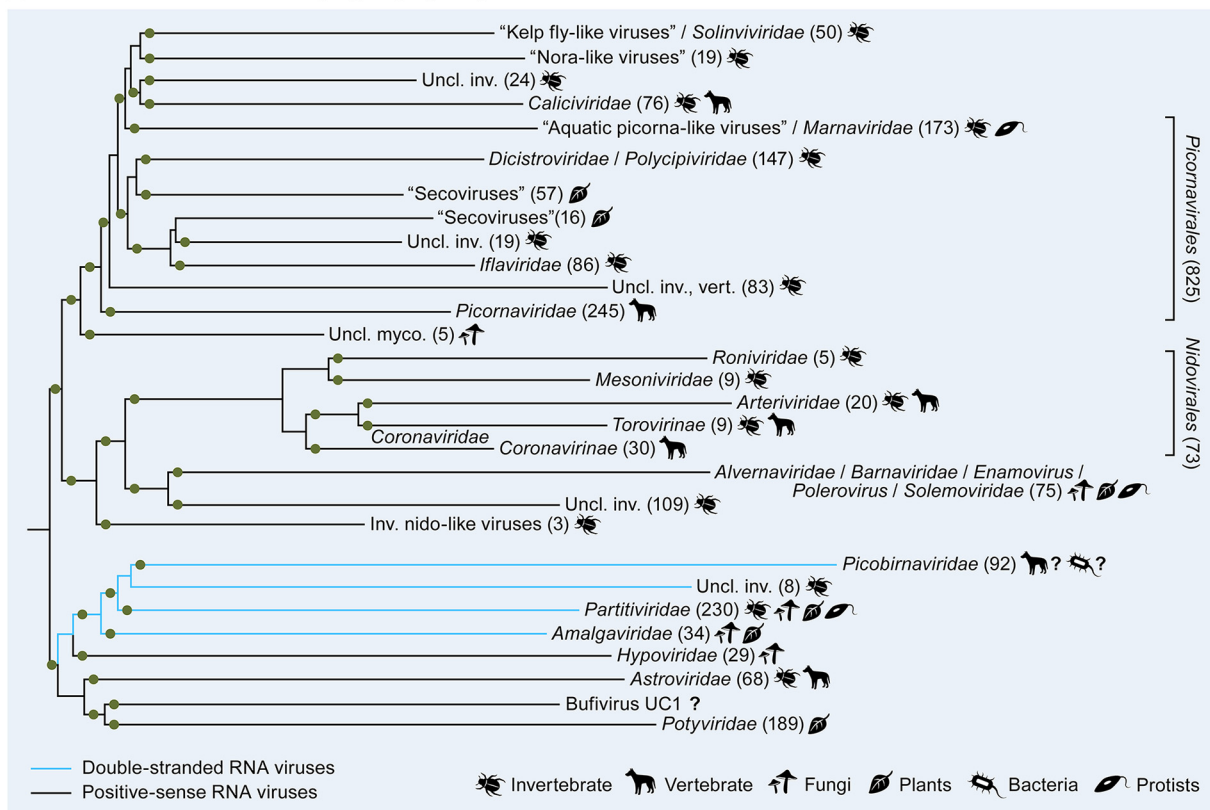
"Kelp fly-like viruses" / Solinviviridae (50)
"Nora-like viruses" (19)
Uncl. inv. (24)
Caliciviridae (76)
"Aquatic picorna-like viruses" / Marnaviridae (173)
Dicistroviridae / Polycipiviridae (147)
"Secoviruses" (57)
"Secoviruses"(16)
Uncl. inv. (19)
Iflaviridae (86)
Uncl. inv., vert. (83)
Picornaviridae (245)
Uncl. myco. (5)
Roniviridae (5)
Mesoniviridae (9)
Arteriviridae (20)
Torovirinae (9)
Coronaviridae
Coronavirinae (30)
Alvernaviridae / Barnaviridae / Enamovirus / Polerovirus / Solemoviridae (75)
Uncl. inv. (109)
Inv. nido-like viruses (3)
Picobirnaviridae (92) ? ?
Uncl. inv. (8)
Partitiviridae (230)
Amalgaviridae (34)
Hypoviridae (29)
Astroviridae (68)
Bufivirus UC1 ?
Potyviridae (189)
Picornavirales (825)
Nidovirales (73)
Double-stranded RNA viruses
Positive-sense RNA viruses
Invertebrate Vertebrate Fungi Plants Bacteria Protists